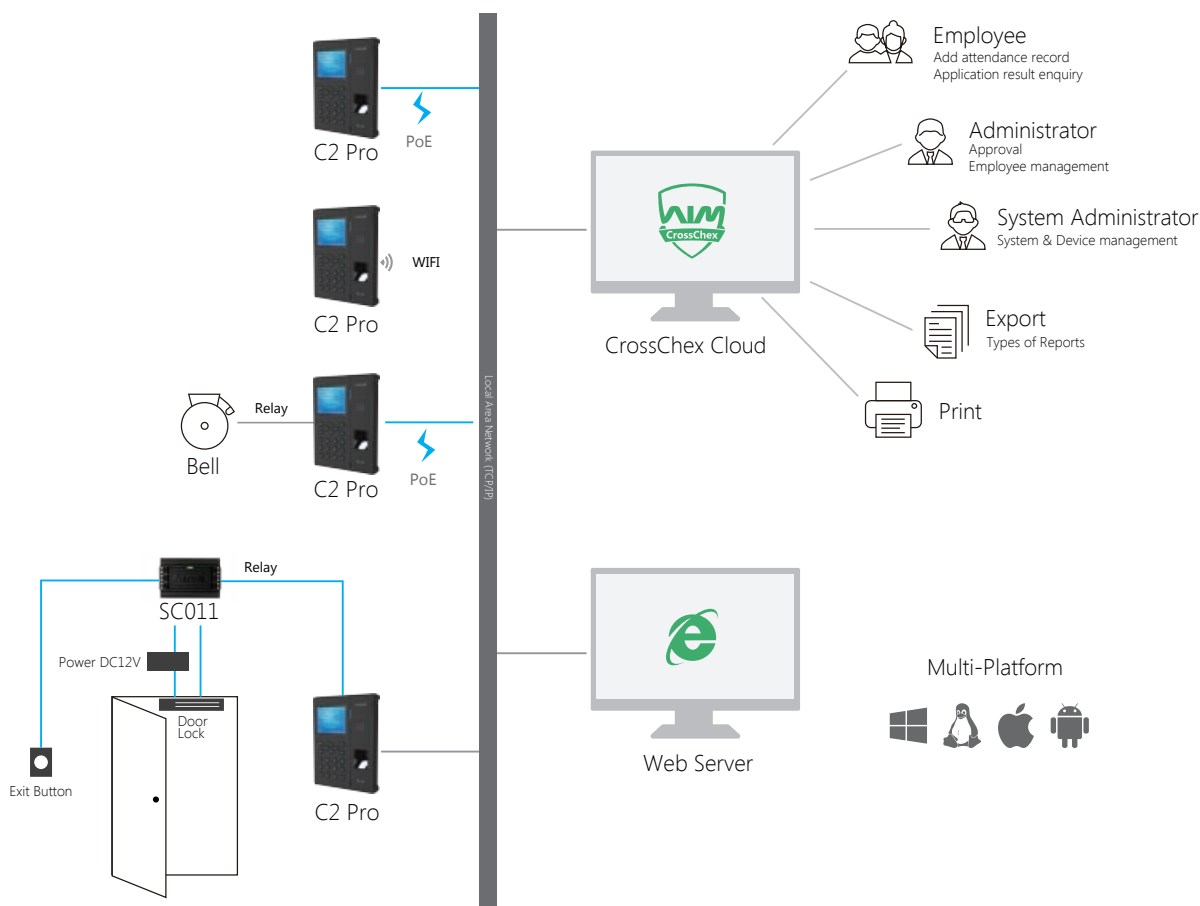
C2 Pro

PoE

C2 Pro

WIFI

Bell

Relay

C2 Pro

PoE

SC011

Relay

Power DC12V

Door Lock

Exit Button

C2 Pro

Local Area Network (TCP/IP)

CrossChex

CrossChex Cloud

Web Server

Employee
Add attendance record
Application result enquiry

Administrator
Approval
Employee management

System Administrator
System & Device management

Export
Types of Reports

Print

Multi-Platform